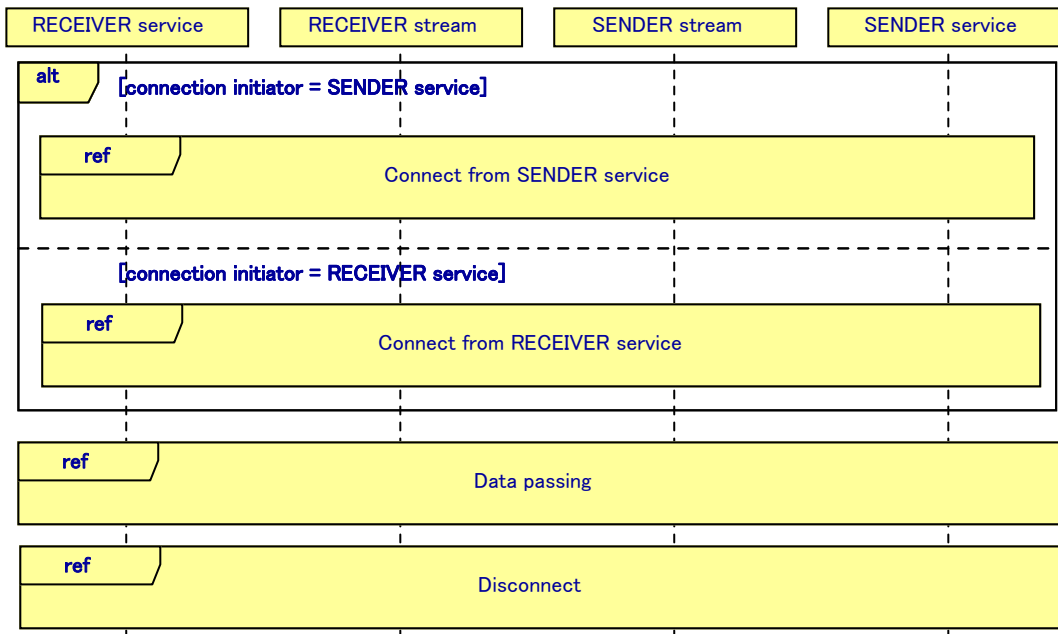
RECEIVER service
RECEIVER stream
SENDER stream
SENDER service

alt
[connection initiator = SENDER service]

ref
Connect from SENDER service

[connection initiator = RECEIVER service]

ref
Connect from RECEIVER service

ref
Data passing

ref
Disconnect